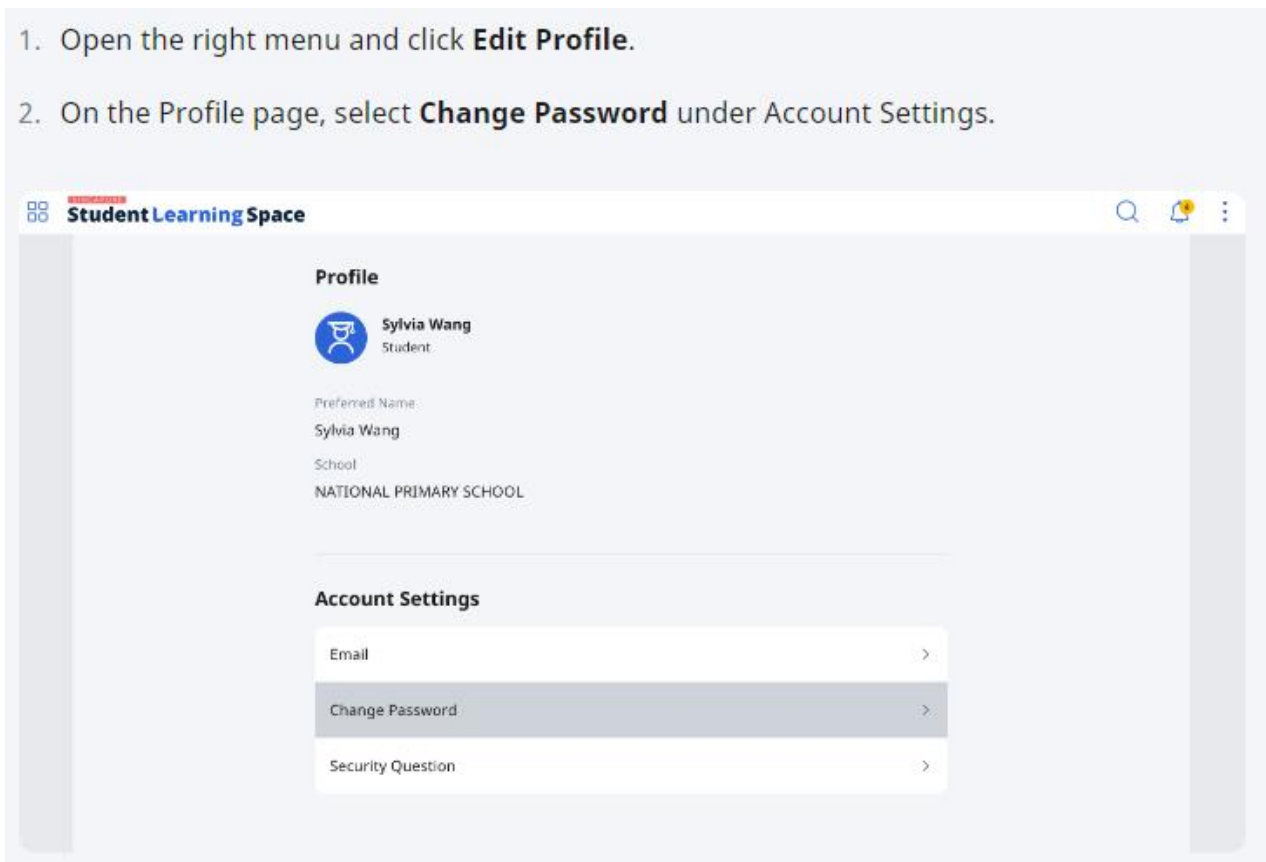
1. Open the right menu and click **Edit Profile**.

2. On the Profile page, select **Change Password** under Account Settings.

SINGAPORE
Student Learning Space

Profile

Sylvia Wang
Student

Preferred Name
Sylvia Wang

School
NATIONAL PRIMARY SCHOOL

Account Settings

Email >

Change Password >

Security Question >